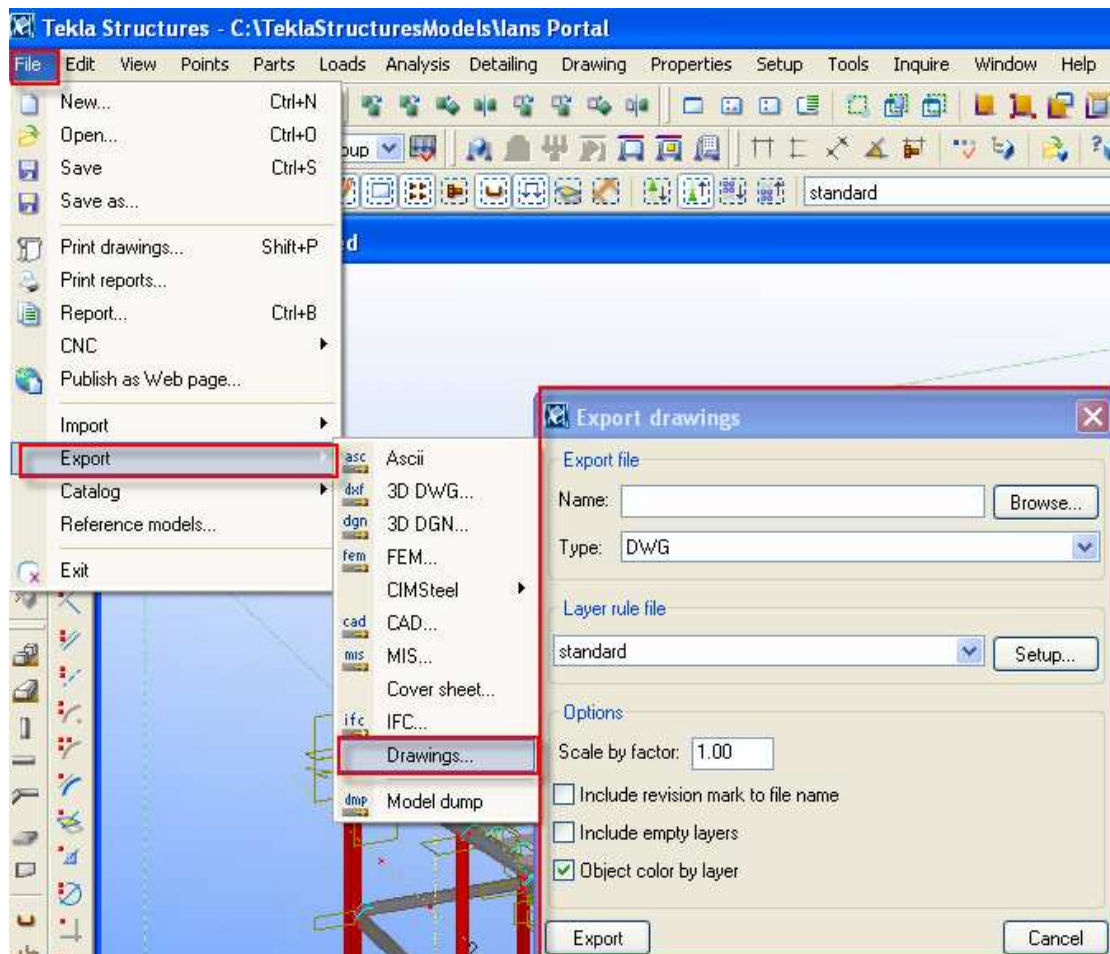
Tekla Structures - C:\TeklaStructuresModels\lans Portal

File Edit View Points Parts Loads Analysis Detailing Drawing Properties Setup Tools Inquire Window Help

New... Ctrl+N
Open... Ctrl+O
Save Ctrl+S
Save as...
Print drawings... Shift+P
Print reports...
Report... Ctrl+B
CNC
Publish as Web page...
Import
Export
Catalog
Reference models...
Exit

oup

standard

d

asc Ascii
dxf 3D DWG...
dgn 3D DGN...
fem FEM...
CIMSteel
cad CAD...
mis MIS...
Cover sheet...
ifc IFC...
Drawings...
dmp Model dump

Export drawings

Export file
Name: Browse...
Type: DWG

Layer rule file
standard Setup...

Options
Scale by factor: 1.00
Include revision mark to file name
Include empty layers
Object color by layer

Export Cancel